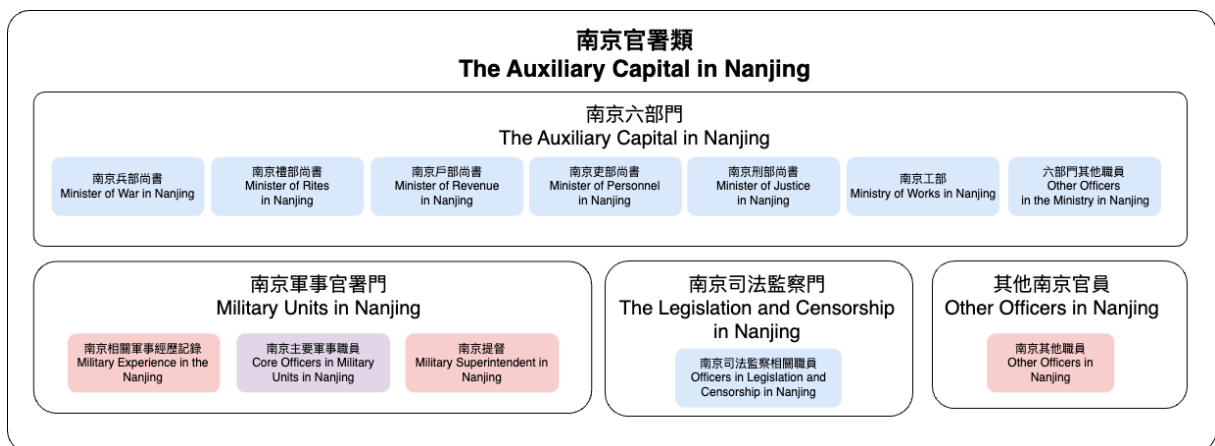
南京官署類
The Auxiliary Capital in Nanjing

南京六部門
The Auxiliary Capital in Nanjing

南京兵部尚書
Minister of War in Nanjing

南京禮部尚書
Minister of Rites in Nanjing

南京戶部尚書
Minister of Revenue in Nanjing

南京吏部尚書
Minister of Personnel in Nanjing

南京刑部尚書
Minister of Justice in Nanjing

南京工部
Ministry of Works in Nanjing

六部門其他職員
Other Officers in the Ministry in Nanjing

南京軍事官署門
Military Units in Nanjing

南京相關軍事經歷記錄
Military Experience in the Nanjing

南京主要軍事職員
Core Officers in Military Units in Nanjing

南京提督
Military Superintendent in Nanjing

南京司法監察門
The Legislation and Censorship in Nanjing

南京司法監察相關職員
Officers in Legislation and Censorship in Nanjing

其他南京官員
Other Officers in Nanjing

南京其他職員
Other Officers in Nanjing